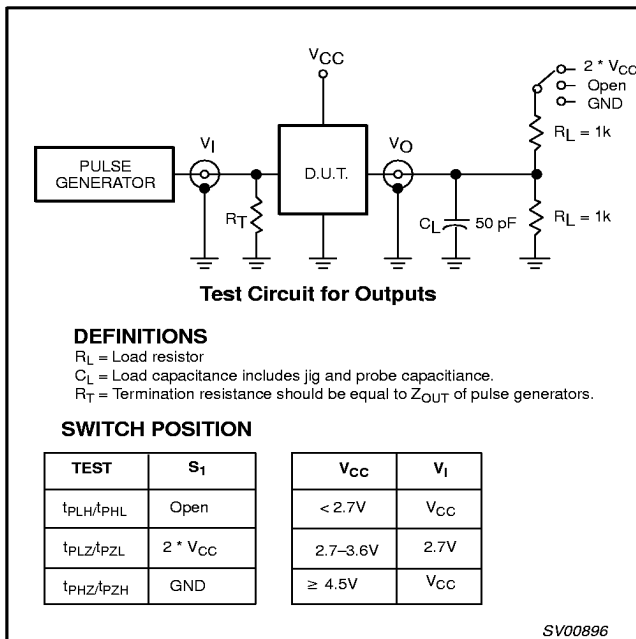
$V_{CC}$

$2 * V_{CC}$
Open
GND

$V_I$

PULSE GENERATOR

D.U.T.

$V_O$

$R_L = 1k$

$R_T$

$C_L$ 50 pF

$R_L = 1k$

**Test Circuit for Outputs**

**DEFINITIONS**
$R_L$ = Load resistor
$C_L$ = Load capacitance includes jig and probe capacitiance.
$R_T$ = Termination resistance should be equal to $Z_{OUT}$ of pulse generators.

**SWITCH POSITION**

| TEST | $S_1$ |
|---|---|
| $t_{PLH}/t_{PHL}$ | Open |
| $t_{PLZ}/t_{PZL}$ | $2 * V_{CC}$ |
| $t_{PHZ}/t_{PZH}$ | GND |

| $V_{CC}$ | $V_I$ |
|---|---|
| < 2.7V | $V_{CC}$ |
| 2.7–3.6V | 2.7V |
| ≥ 4.5V | $V_{CC}$ |

SV00896